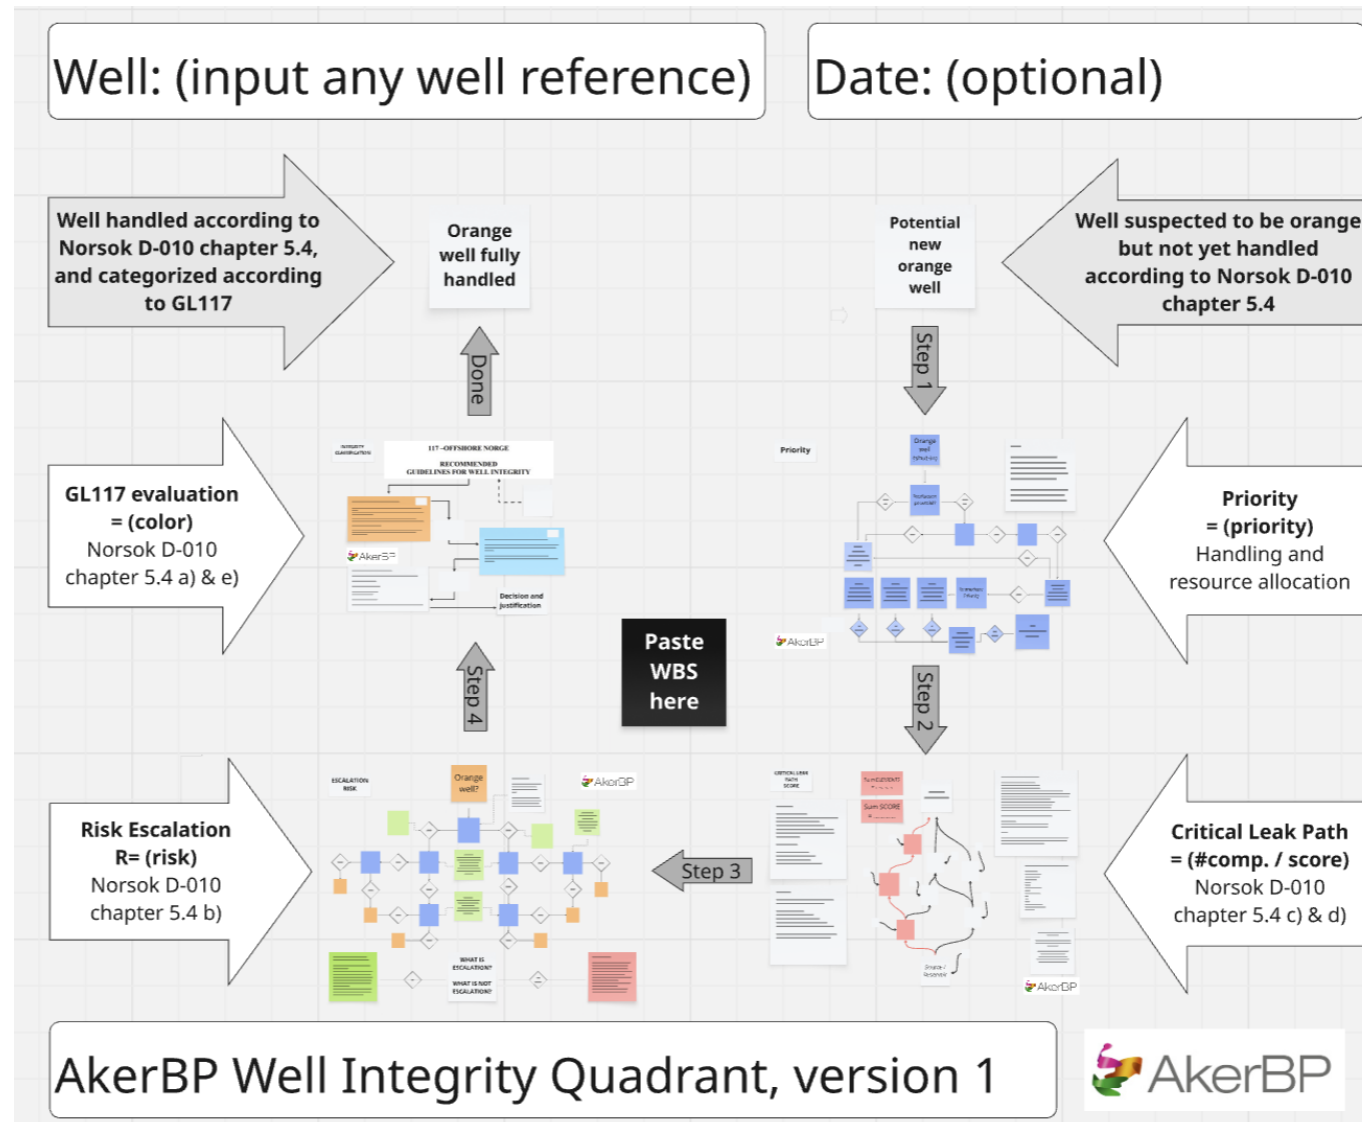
Well: (input any well reference)

Date: (optional)

Well handled according to Norsok D-010 chapter 5.4, and categorized according to GL117

Orange well fully handled

Potential new orange well

Well suspected to be orange but not yet handled according to Norsok D-010 chapter 5.4

Done

Step 1

GL117 evaluation = (color) Norsok D-010 chapter 5.4 a) & e)

117 -OFFSHORE NORGE RECOMMENDED GUIDELINES FOR WELL INTEGRITY

Decision and justification

Priority

Priority = (priority) Handling and resource allocation

Paste WBS here

Step 4

Step 2

AkerBP

Risk Escalation R= (risk) Norsok D-010 chapter 5.4 b)

ESCALATION RISK

Orange well?

AkerBP

WHAT IS ESCALATION?

WHAT IS NOT ESCALATION?

Step 3

CRITICAL LEAK PATH SCORE

Sum SCORE

Critical Leak Path = (#comp. / score) Norsok D-010 chapter 5.4 c) & d)

AkerBP

AkerBP Well Integrity Quadrant, version 1

AkerBP